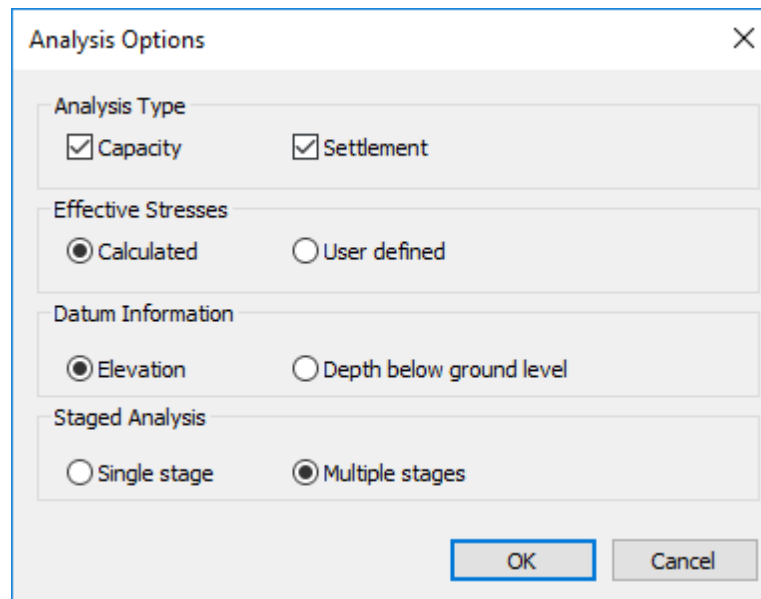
Analysis Options

Analysis Type
Capacity
Settlement

Effective Stresses
Calculated
User defined

Datum Information
Elevation
Depth below ground level

Staged Analysis
Single stage
Multiple stages

OK
Cancel